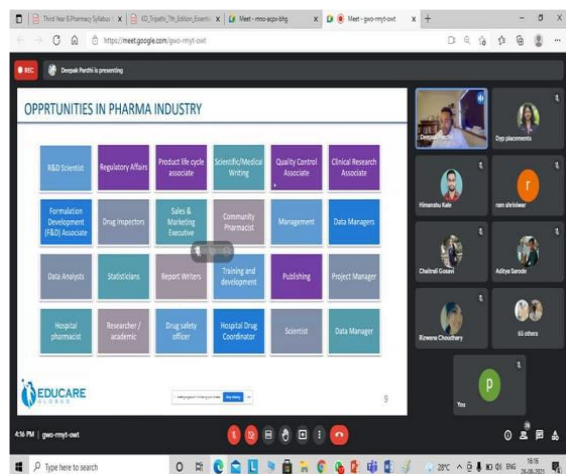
Third Year B.Pharmacy Syllabus | KD_Tripathi_7th_Edition_Essenti | Meet - mno-acpv-bhg | Meet - gwo-rnyt-owt

https://meet.google.com/gwo-rnyt-owt

REC Deepak Parihi is presenting

OPPRTUNITIES IN PHARMA INDUSTRY

| R&D Scientist | Regulatory Affairs | Product life cycle associate | Scientific/Medical Writing | Quality Control Associate | Clinical Research Associate |
|---|---|---|---|---|---|
| Formulation Development (F&D) Associate | Drug Inspectors | Sales & Marketing Executive | Community Pharmacist | Management | Data Managers |
| Data Analysts | Statisticians | Report Writers | Training and development | Publishing | Project Manager |
| Hospital pharmacist | Researcher / academic | Drug safety officer | Hospital Drug Coordinator | Scientist | Data Manager |

EDUCARE GLOBAL

9

Dnp placements

Himanshu Kale

ram shrishwar

Chaitrali Gosavi

Aditya Sarode

Rizwana Choudhary

65 others

You

4:16 PM | gwo-rnyt-owt

Type here to search

28°C ENG 16:16 26-08-2021